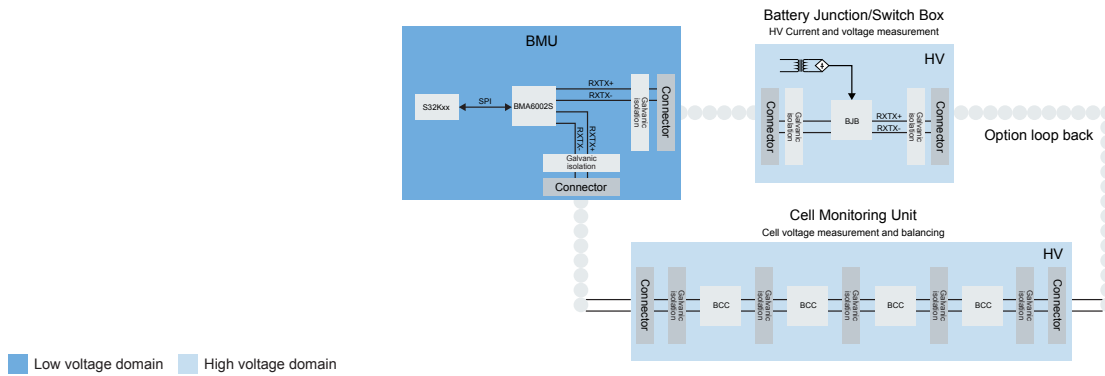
BMU

S32Kxx

SPI

BMA6002S

RXTX+

RXTX-

Galvanic isolation

Connector

RXTX-

RXTX+

Galvanic isolation

Connector

Battery Junction/Switch Box

HV Current and voltage measurement

HV

Connector

Galvanic isolation

BJB

RXTX+

RXTX-

Galvanic isolation

Connector

Option loop back

Cell Monitoring Unit

Cell voltage measurement and balancing

HV

Connector

Galvanic isolation

BCC

Galvanic isolation

BCC

Galvanic isolation

BCC

Galvanic isolation

BCC

Galvanic isolation

Connector

Low voltage domain

High voltage domain